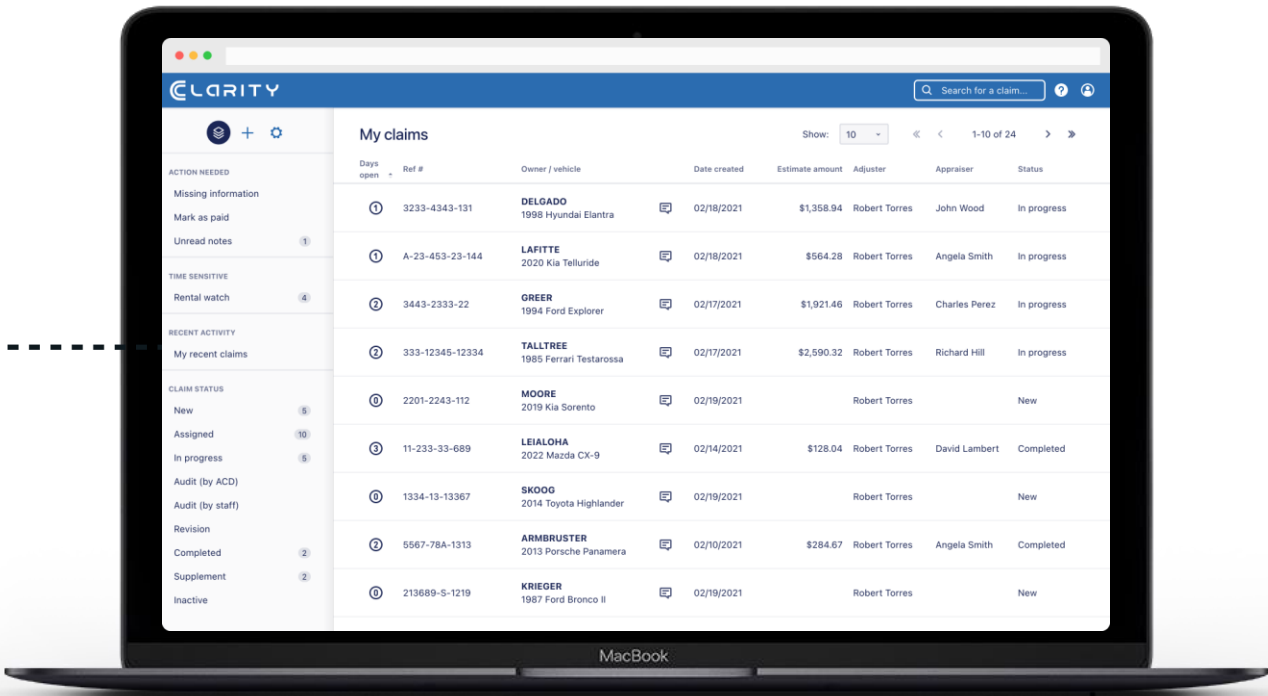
CLARITY

Search for a claim...

ACTION NEEDED
Missing information
Mark as paid
Unread notes 1

TIME SENSITIVE
Rental watch 4

RECENT ACTIVITY
My recent claims

CLAIM STATUS
New 5
Assigned 10
In progress 5
Audit (by ACD)
Audit (by staff)
Revision
Completed 2
Supplement 2
Inactive

My claims

Show: 10 1-10 of 24

| Days open | Ref # | Owner / vehicle | Date created | Estimate amount | Adjuster | Appraiser | Status |
|---|---|---|---|---|---|---|---|
| 1 | 3233-4343-131 | DELGADO 1998 Hyundai Elantra | 02/18/2021 | $1,358.94 | Robert Torres | John Wood | In progress |
| 1 | A-23-453-23-144 | LAFITTE 2020 Kia Telluride | 02/18/2021 | $564.28 | Robert Torres | Angela Smith | In progress |
| 2 | 3443-2333-22 | GREER 1994 Ford Explorer | 02/17/2021 | $1,921.46 | Robert Torres | Charles Perez | In progress |
| 2 | 333-12345-12334 | TALLTREE 1985 Ferrari Testarossa | 02/17/2021 | $2,590.32 | Robert Torres | Richard Hill | In progress |
| 0 | 2201-2243-112 | MOORE 2019 Kia Sorento | 02/19/2021 | | Robert Torres | | New |
| 3 | 11-233-33-689 | LEIALOHA 2022 Mazda CX-9 | 02/14/2021 | $128.04 | Robert Torres | David Lambert | Completed |
| 0 | 1334-13-13367 | SKOOG 2014 Toyota Highlander | 02/19/2021 | | Robert Torres | | New |
| 2 | 5567-78A-1313 | ARMBRUSTER 2013 Porsche Panamera | 02/10/2021 | $284.67 | Robert Torres | Angela Smith | Completed |
| 0 | 213689-S-1219 | KRIEGER 1987 Ford Bronco II | 02/19/2021 | | Robert Torres | | New |

MacBook